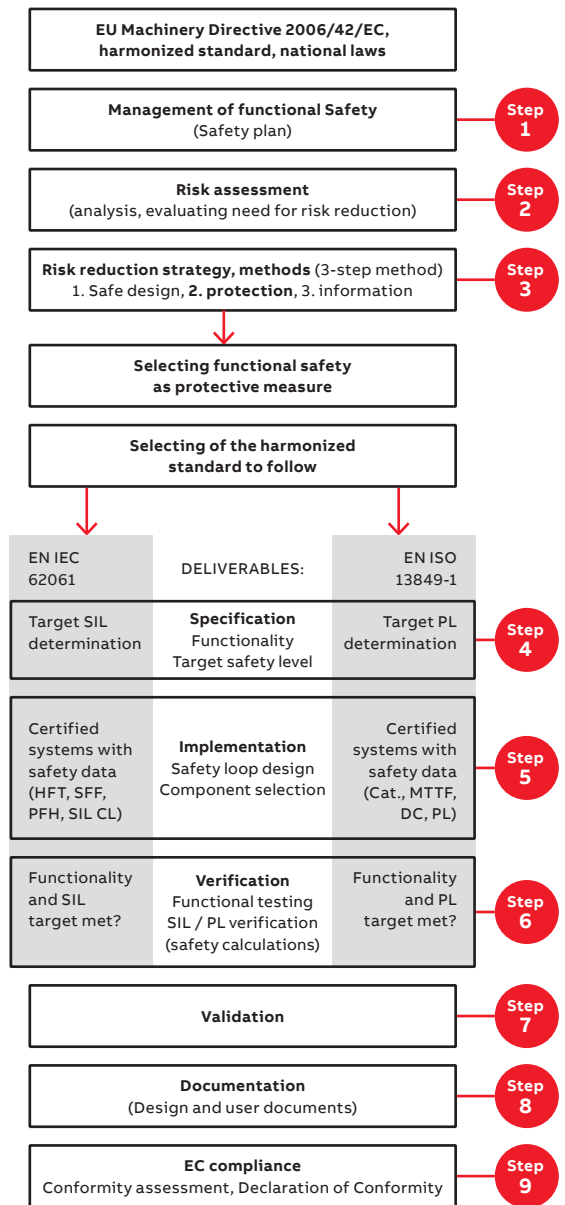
EU Machinery Directive 2006/42/EC, harmonized standard, national laws

Management of functional Safety
(Safety plan)

Step 1

Risk assessment
(analysis, evaluating need for risk reduction)

Step 2

Risk reduction strategy, methods (3-step method)
1. Safe design, 2. protection, 3. information

Step 3

Selecting functional safety as protective measure

Selecting of the harmonized standard to follow

EN IEC 62061

DELIVERABLES:

EN ISO 13849-1

Target SIL determination

Specification
Functionality
Target safety level

Target PL determination

Step 4

Certified systems with safety data (HFT, SFF, PFH, SIL CL)

Implementation
Safety loop design
Component selection

Certified systems with safety data (Cat., MTTF, DC, PL)

Step 5

Functionality and SIL target met?

Verification
Functional testing
SIL / PL verification
(safety calculations)

Functionality and PL target met?

Step 6

Validation

Step 7

Documentation
(Design and user documents)

Step 8

EC compliance
Conformity assessment, Declaration of Conformity

Step 9